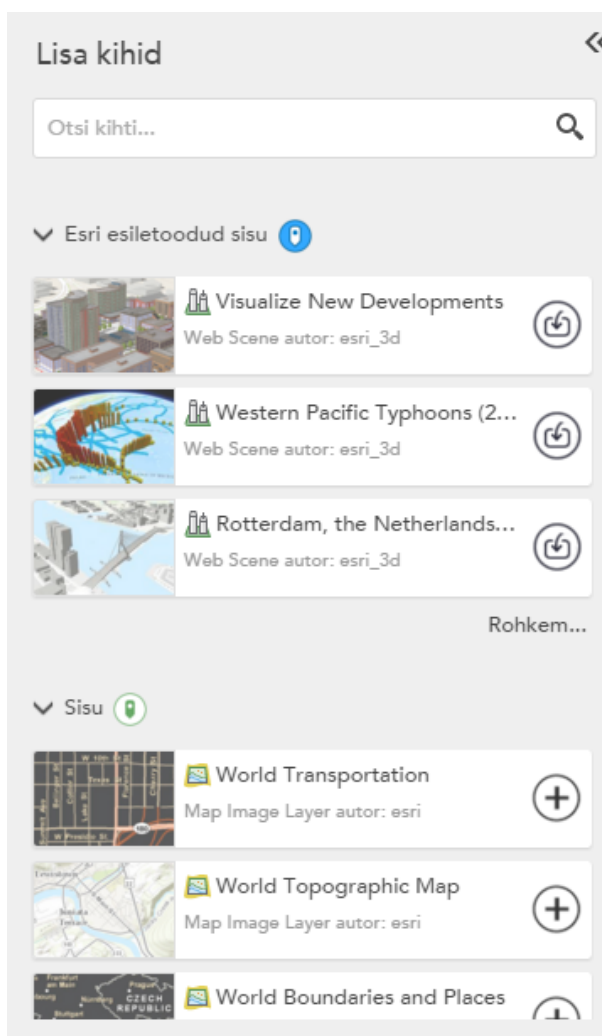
Lisa kihid

«

Otsi kihti...

Esri esiletoodud sisu

Visualize New Developments
Web Scene autor: esri_3d

Western Pacific Typhoons (2...
Web Scene autor: esri_3d

Rotterdam, the Netherlands...
Web Scene autor: esri_3d

Rohkem...

Sisu

World Transportation
Map Image Layer autor: esri

World Topographic Map
Map Image Layer autor: esri

World Boundaries and Places